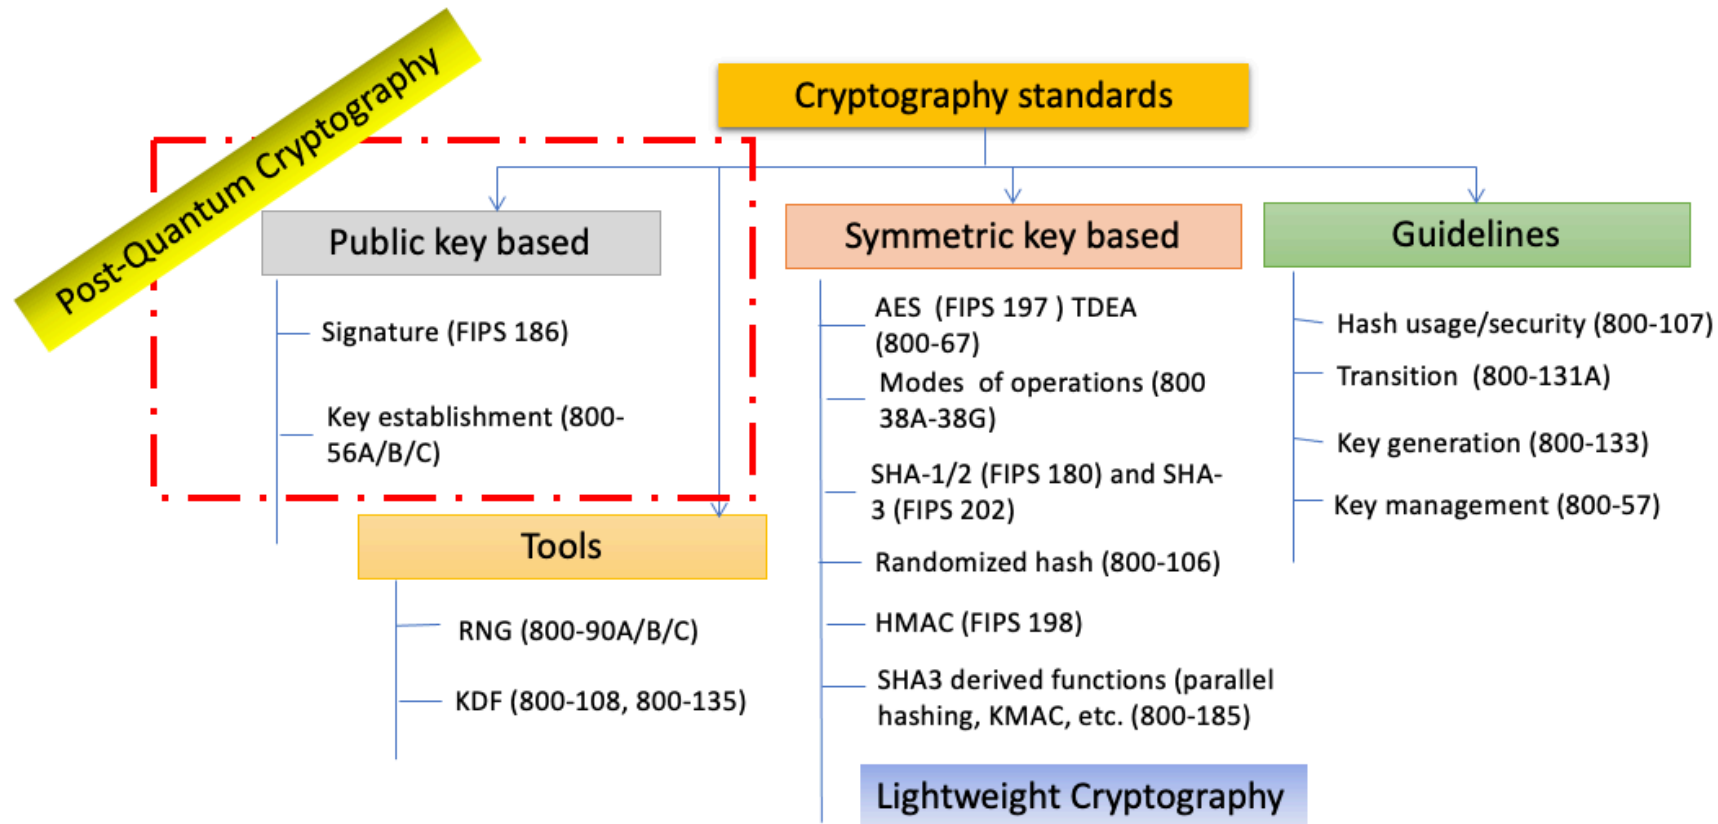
Post-Quantum Cryptography

Cryptography standards

Public key based

Signature (FIPS 186)

Key establishment (800-56A/B/C)

Tools

RNG (800-90A/B/C)

KDF (800-108, 800-135)

Symmetric key based

AES (FIPS 197 ) TDEA (800-67)

Modes of operations (800 38A-38G)

SHA-1/2 (FIPS 180) and SHA-3 (FIPS 202)

Randomized hash (800-106)

HMAC (FIPS 198)

SHA3 derived functions (parallel hashing, KMAC, etc. (800-185)

Lightweight Cryptography

Guidelines

Hash usage/security (800-107)

Transition (800-131A)

Key generation (800-133)

Key management (800-57)